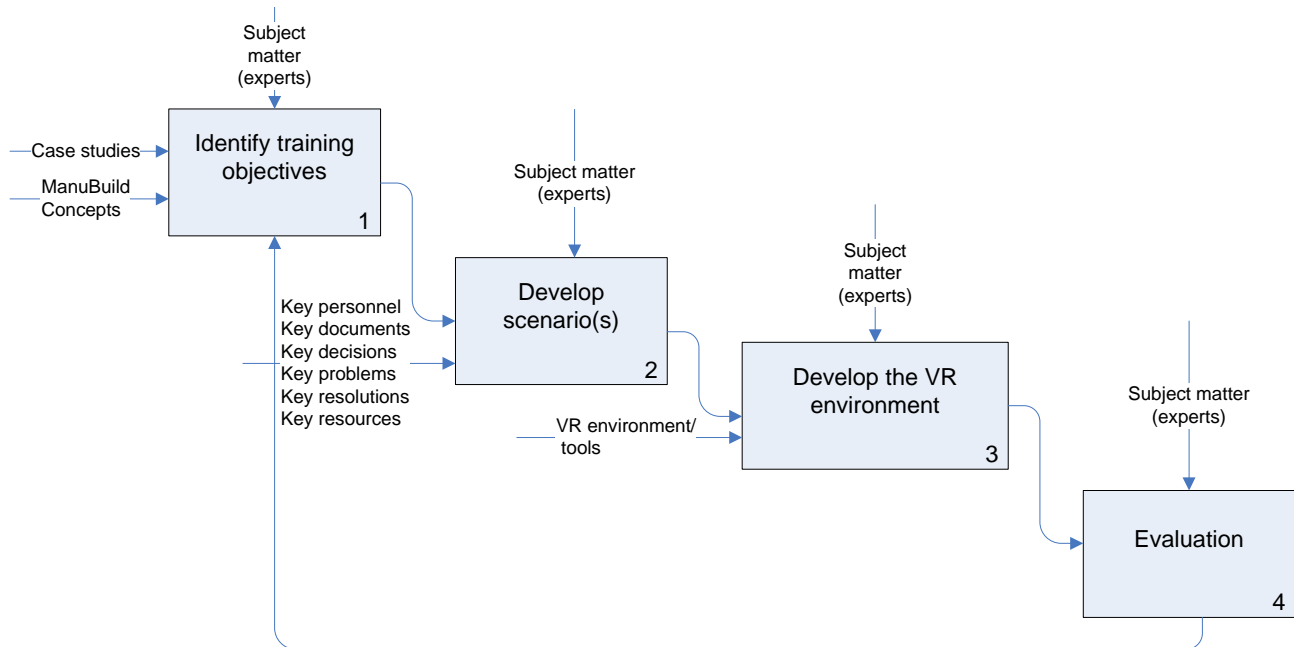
Subject matter (experts)

Case studies

ManuBuild Concepts

Identify training objectives

1

Subject matter (experts)

Key personnel
Key documents
Key decisions
Key problems
Key resolutions
Key resources

Develop scenario(s)

2

Subject matter (experts)

VR environment/ tools

Develop the VR environment

3

Subject matter (experts)

Evaluation

4